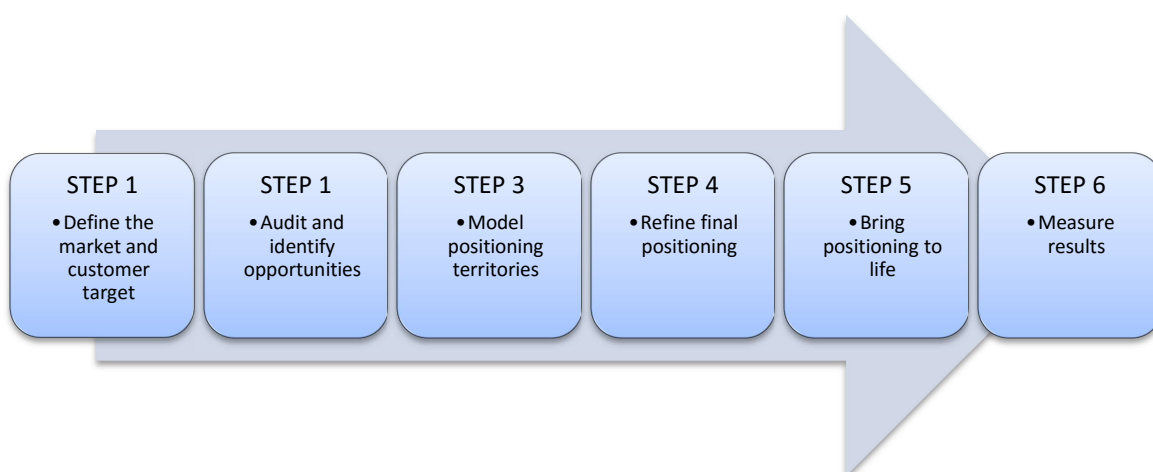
STEP 1

• Define the market and customer target

STEP 1

• Audit and identify opportunities

STEP 3

• Model positioning territories

STEP 4

• Refine final positioning

STEP 5

• Bring positioning to life

STEP 6

• Measure results